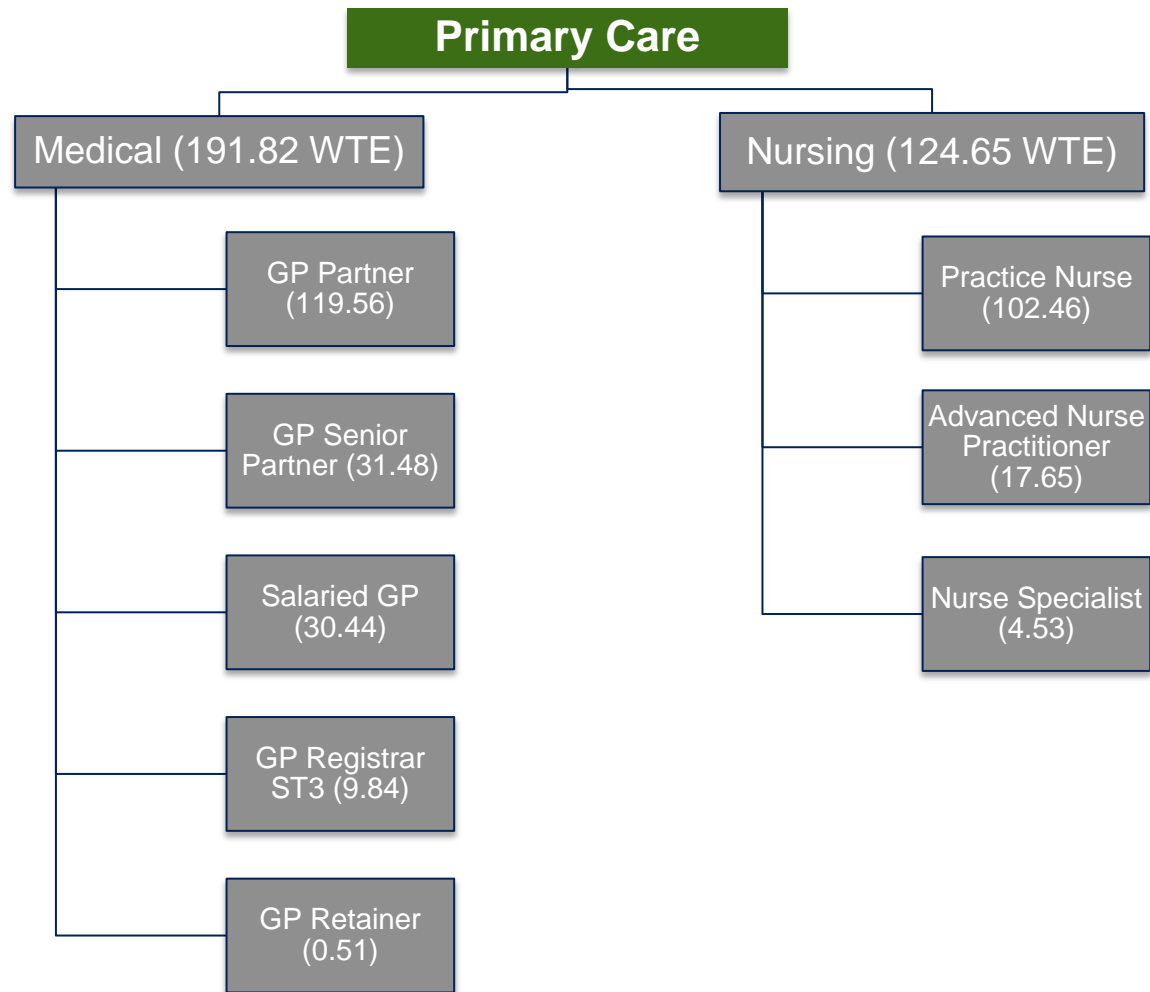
Primary Care

Medical (191.82 WTE)

GP Partner (119.56)

GP Senior Partner (31.48)

Salaried GP (30.44)

GP Registrar ST3 (9.84)

GP Retainer (0.51)

Nursing (124.65 WTE)

Practice Nurse (102.46)

Advanced Nurse Practitioner (17.65)

Nurse Specialist (4.53)